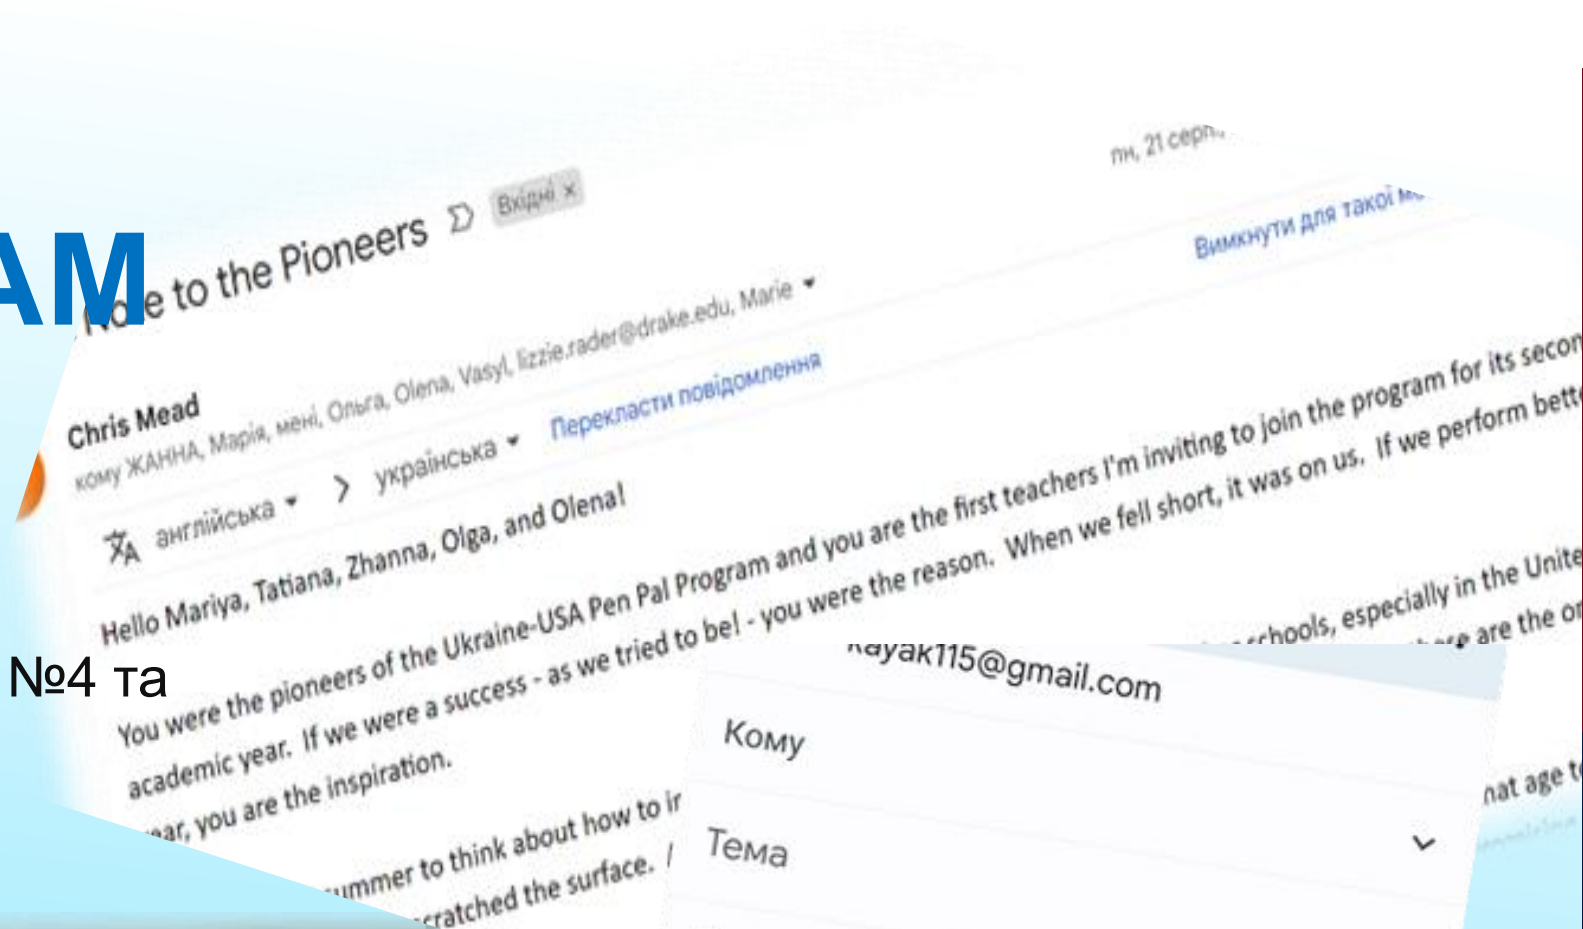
AM
№4 та

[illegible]e to the Pioneers Вхідні ×
пн, 21 серп.
Вимкнути для такої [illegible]

Chris Mead
кому ЖАННА, Марія, мені, Ольга, Olena, Vasyl, lizzie.rader@drake.edu, Marie
англійська > українська Перекласти повідомлення

Hello Mariya, Tatiana, Zhanna, Olga, and Olena!

You were the pioneers of the Ukraine-USA Pen Pal Program and you are the first teachers I'm inviting to join the program for its secon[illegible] academic year. If we were a success - as we tried to be! - you were the reason. When we fell short, it was on us. If we perform bett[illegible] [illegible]ear, you are the inspiration.

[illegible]ummer to think about how to ir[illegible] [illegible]ratched the surface. / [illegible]schools, especially in the Unite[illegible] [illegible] are the o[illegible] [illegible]at age t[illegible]

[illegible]ayak115@gmail.com
Кому
Тема